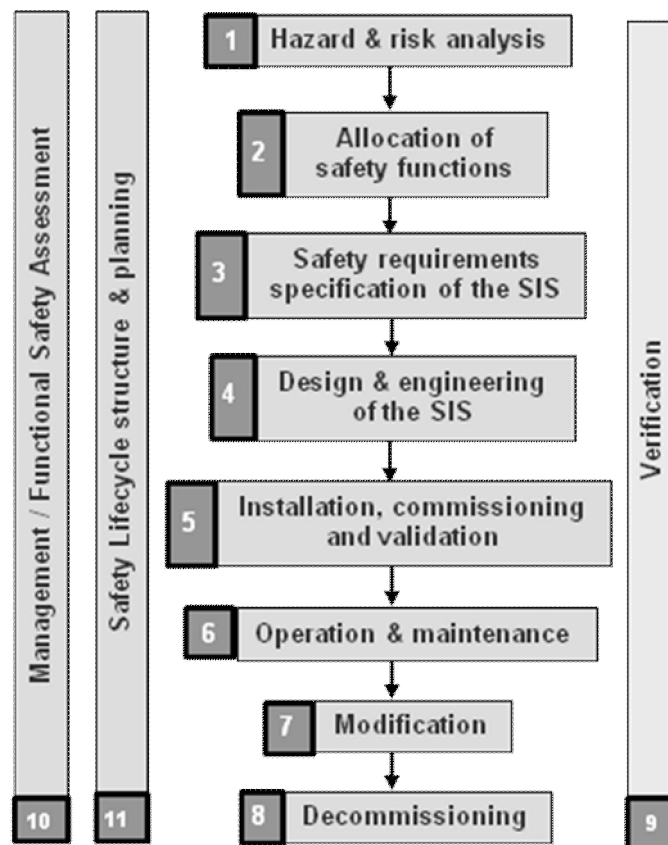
Management / Functional Safety Assessment

10

Safety Lifecycle structure & planning

11

1 Hazard & risk analysis

2 Allocation of safety functions

3 Safety requirements specification of the SIS

4 Design & engineering of the SIS

5 Installation, commissioning and validation

6 Operation & maintenance

7 Modification

8 Decommissioning

Verification

9